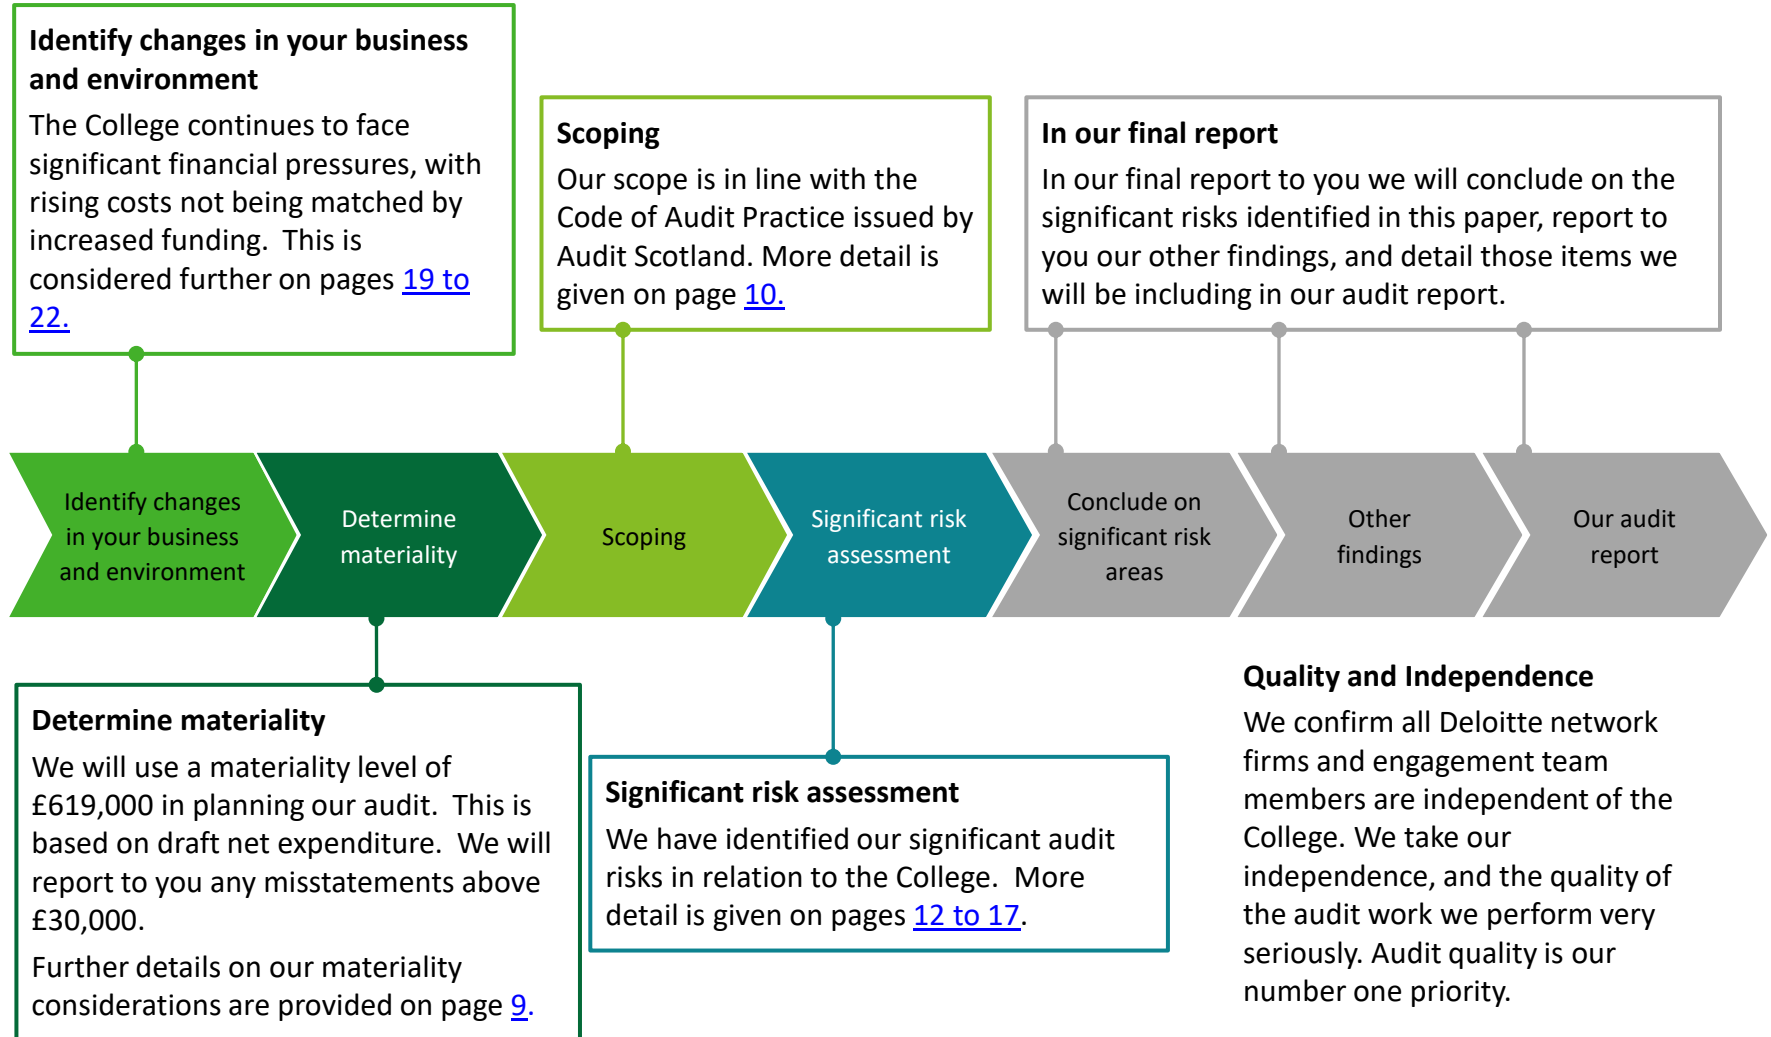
**Identify changes in your business and environment**

The College continues to face significant financial pressures, with rising costs not being matched by increased funding. This is considered further on pages 19 to 22.

**Scoping**

Our scope is in line with the Code of Audit Practice issued by Audit Scotland. More detail is given on page 10.

**In our final report**

In our final report to you we will conclude on the significant risks identified in this paper, report to you our other findings, and detail those items we will be including in our audit report.

Identify changes in your business and environment

Determine materiality

Scoping

Significant risk assessment

Conclude on significant risk areas

Other findings

Our audit report

**Determine materiality**

We will use a materiality level of £619,000 in planning our audit. This is based on draft net expenditure. We will report to you any misstatements above £30,000.

Further details on our materiality considerations are provided on page 9.

**Significant risk assessment**

We have identified our significant audit risks in relation to the College. More detail is given on pages 12 to 17.

**Quality and Independence**

We confirm all Deloitte network firms and engagement team members are independent of the College. We take our independence, and the quality of the audit work we perform very seriously. Audit quality is our number one priority.